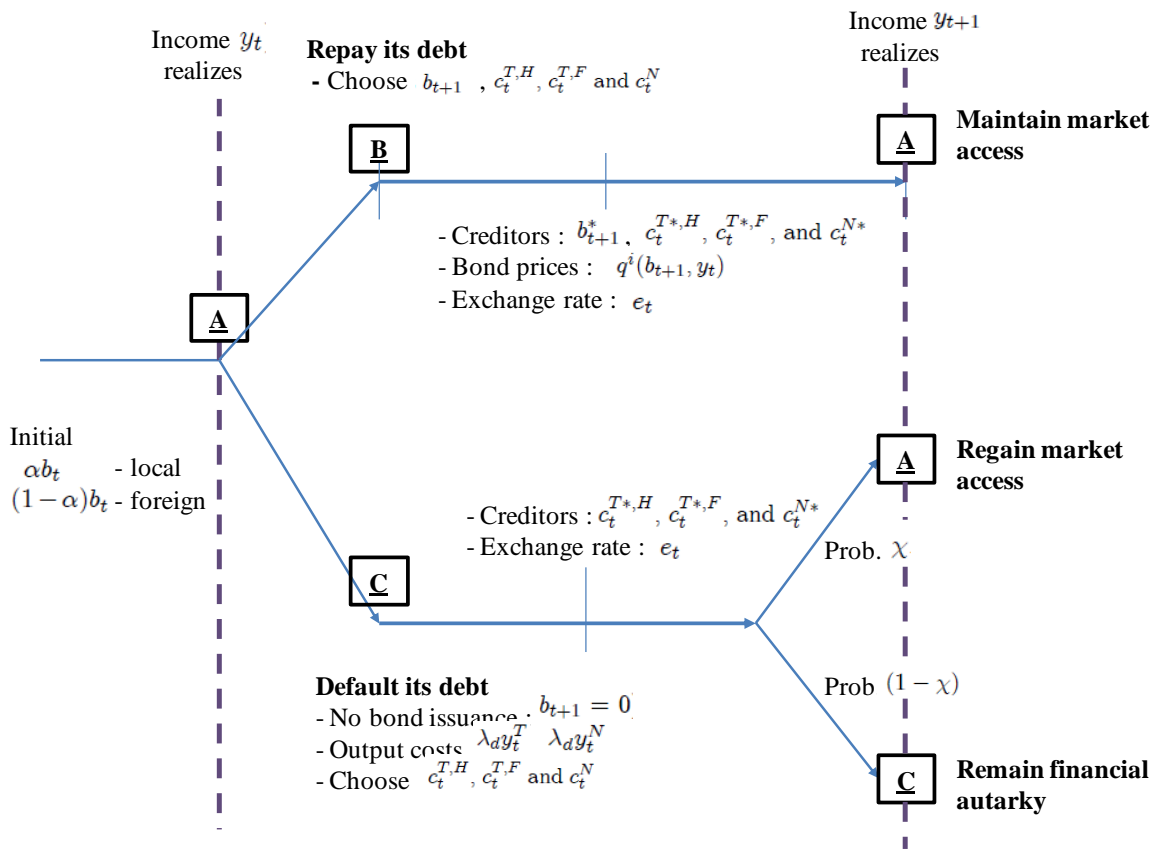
Income $y_t$ realizes

Repay its debt
- Choose $b_{t+1}$, $c_t^{T,H}$, $c_t^{T,F}$ and $c_t^N$

Income $y_{t+1}$ realizes

B

A

Maintain market access

- Creditors : $b_{t+1}^*$, $c_t^{T*,H}$, $c_t^{T*,F}$, and $c_t^{N*}$
- Bond prices : $q^i(b_{t+1}, y_t)$
- Exchange rate : $e_t$

A

Initial
$\alpha b_t$ - local
$(1-\alpha)b_t$ - foreign

A

Regain market access

- Creditors : $c_t^{T*,H}$, $c_t^{T*,F}$, and $c_t^{N*}$
- Exchange rate : $e_t$

Prob. $\chi$

C

Prob $(1-\chi)$

Default its debt
- No bond issuance : $b_{t+1} = 0$
- Output costs $\lambda_d y_t^T$ $\lambda_d y_t^N$
- Choose $c_t^{T,H}$, $c_t^{T,F}$ and $c_t^N$

C

Remain financial autarky